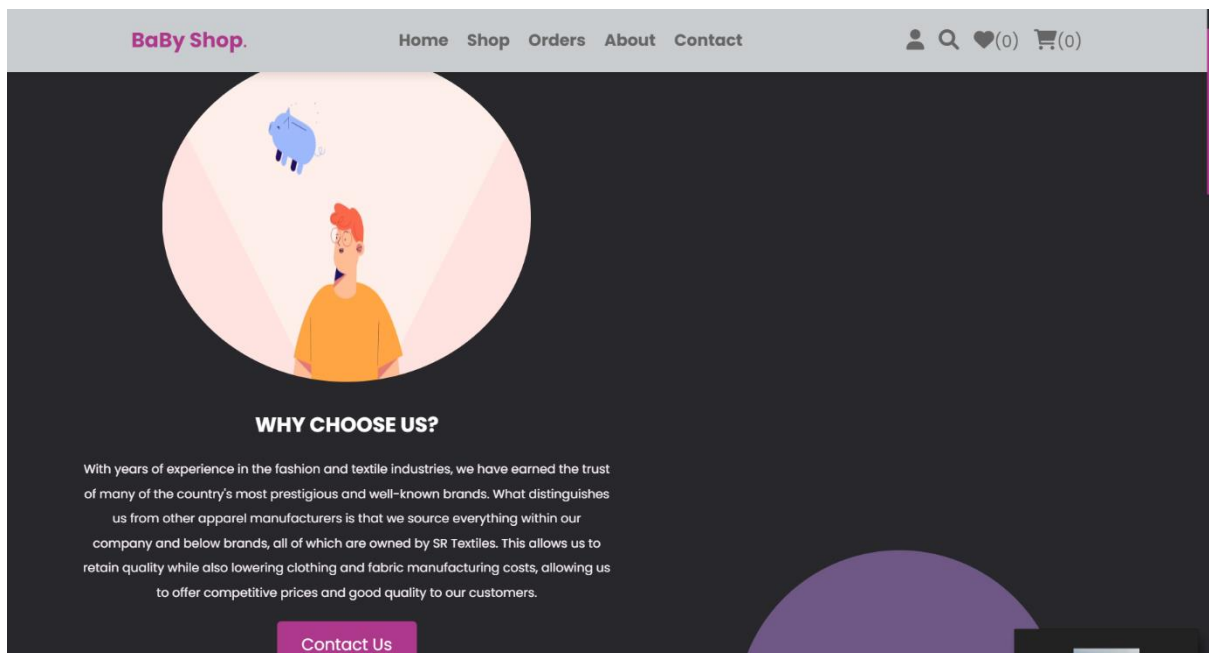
BaBy Shop.

Home Shop Orders About Contact

(0) (0)

WHY CHOOSE US?

With years of experience in the fashion and textile industries, we have earned the trust of many of the country's most prestigious and well-known brands. What distinguishes us from other apparel manufacturers is that we source everything within our company and below brands, all of which are owned by SR Textiles. This allows us to retain quality while also lowering clothing and fabric manufacturing costs, allowing us to offer competitive prices and good quality to our customers.

Contact Us